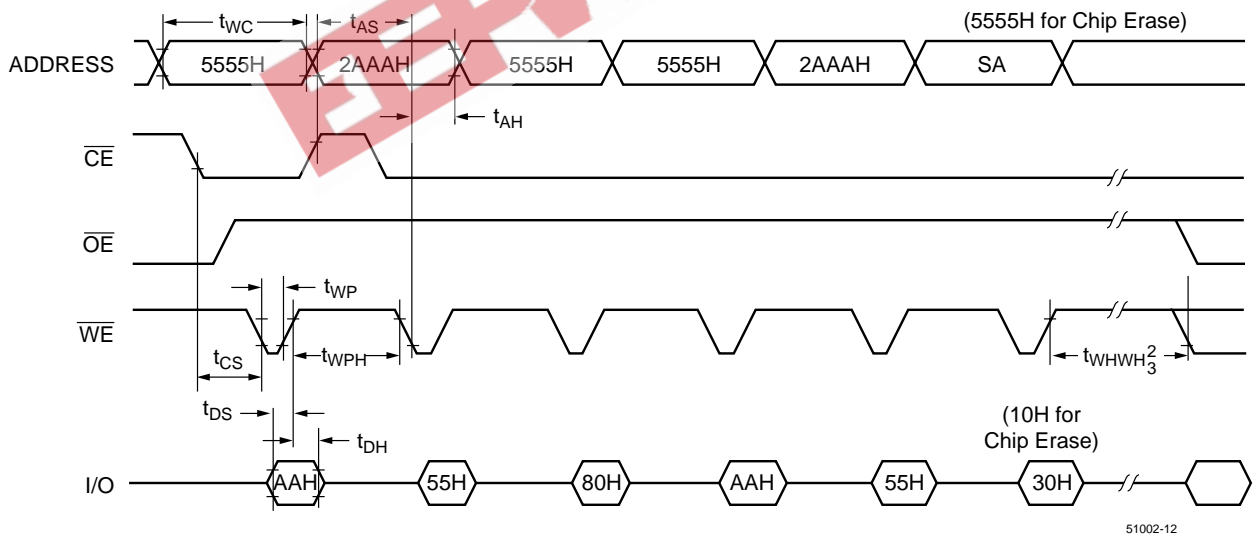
$t_{WC}$ $t_{AS}$ (5555H for Chip Erase)

ADDRESS 5555H 2AAAH 5555H 5555H 2AAAH SA

$t_{AH}$

$\overline{CE}$

$\overline{OE}$

$t_{WP}$

$\overline{WE}$

$t_{CS}$ $t_{WPH}$ $t_{WHWH_3^2}$

$t_{DS}$

$t_{DH}$

(10H for Chip Erase)

I/O AAH 55H 80H AAH 55H 30H

51002-12